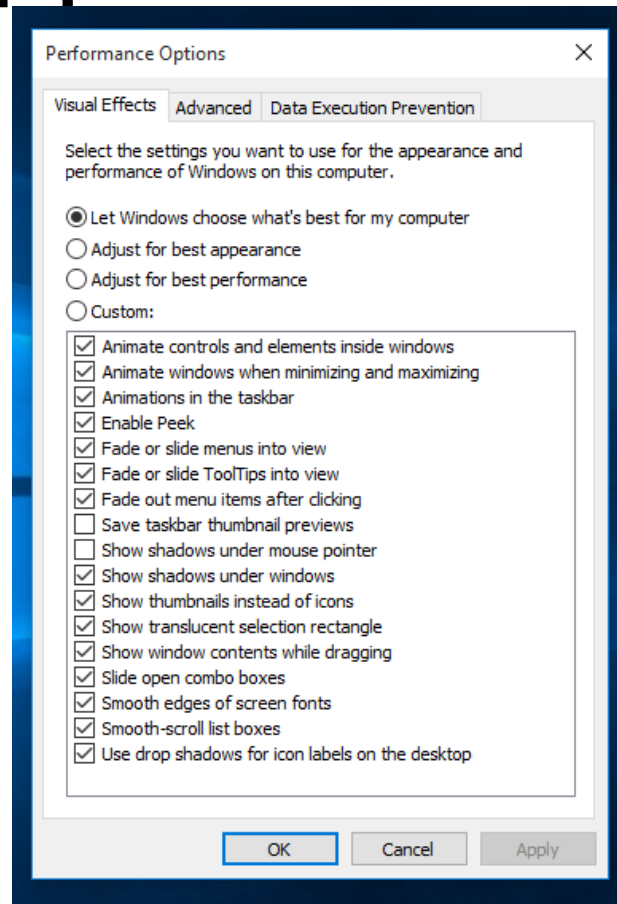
Performance Options

Visual Effects | Advanced | Data Execution Prevention

Select the settings you want to use for the appearance and performance of Windows on this computer.

Let Windows choose what's best for my computer
Adjust for best appearance
Adjust for best performance
Custom:

Animate controls and elements inside windows
Animate windows when minimizing and maximizing
Animations in the taskbar
Enable Peek
Fade or slide menus into view
Fade or slide ToolTips into view
Fade out menu items after clicking
Save taskbar thumbnail previews
Show shadows under mouse pointer
Show shadows under windows
Show thumbnails instead of icons
Show translucent selection rectangle
Show window contents while dragging
Slide open combo boxes
Smooth edges of screen fonts
Smooth-scroll list boxes
Use drop shadows for icon labels on the desktop

OK | Cancel | Apply